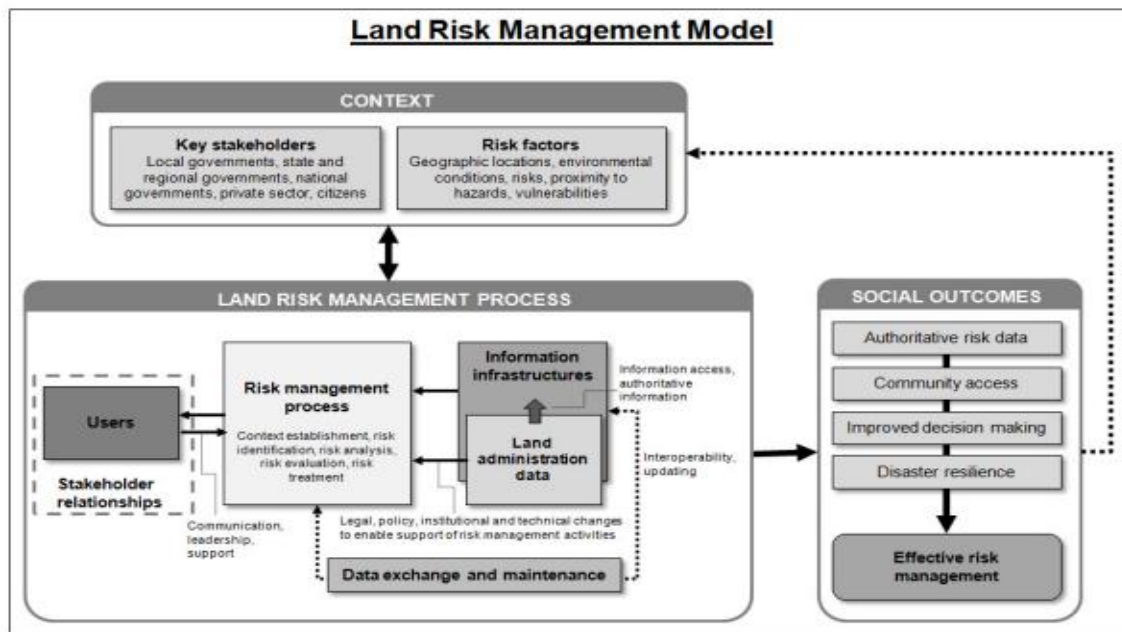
Land Risk Management Model

CONTEXT

Key stakeholders
Local governments, state and regional governments, national governments, private sector, citizens

Risk factors
Geographic locations, environmental conditions, risks, proximity to hazards, vulnerabilities

LAND RISK MANAGEMENT PROCESS

Users

Stakeholder relationships

Communication, leadership, support

Risk management process
Context establishment, risk identification, risk analysis, risk evaluation, risk treatment

Information infrastructures

Land administration data

Information access, authoritative information

Interoperability, updating

Legal, policy, institutional and technical changes to enable support of risk management activities

Data exchange and maintenance

SOCIAL OUTCOMES

Authoritative risk data

Community access

Improved decision making

Disaster resilience

Effective risk management